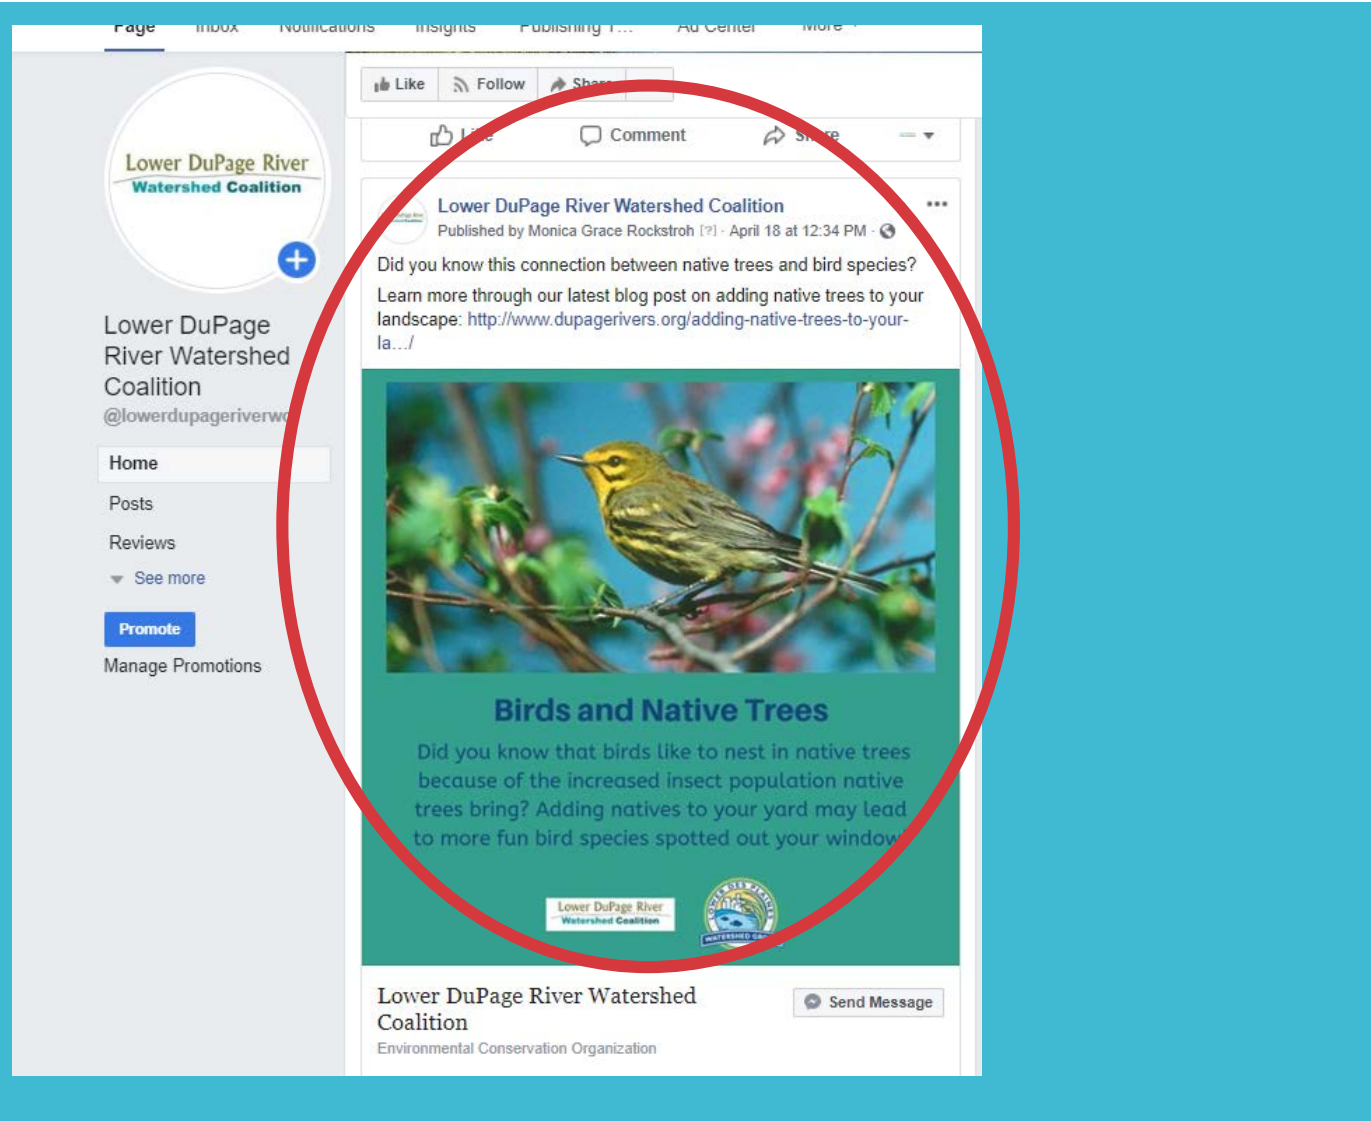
Page Inbox Notifications Insights Publishing T... Ad Center More

Lower DuPage River Watershed Coalition

Lower DuPage River Watershed Coalition
@lowerdupageriverw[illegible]

Home
Posts
Reviews
See more
Promote
Manage Promotions

Like Follow Share

Like Comment Share

Lower DuPage River Watershed Coalition
Published by Monica Grace Rockstroh [?] · April 18 at 12:34 PM ·

Did you know this connection between native trees and bird species?

Learn more through our latest blog post on adding native trees to your landscape: http://www.dupagerivers.org/adding-native-trees-to-your-la.../

Birds and Native Trees

Did you know that birds like to nest in native trees because of the increased insect population native trees bring? Adding natives to your yard may lead to more fun bird species spotted out your window!

Lower DuPage River Watershed Coalition

Lower Des Plaines Watershed Gr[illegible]

Lower DuPage River Watershed Coalition
Environmental Conservation Organization

Send Message